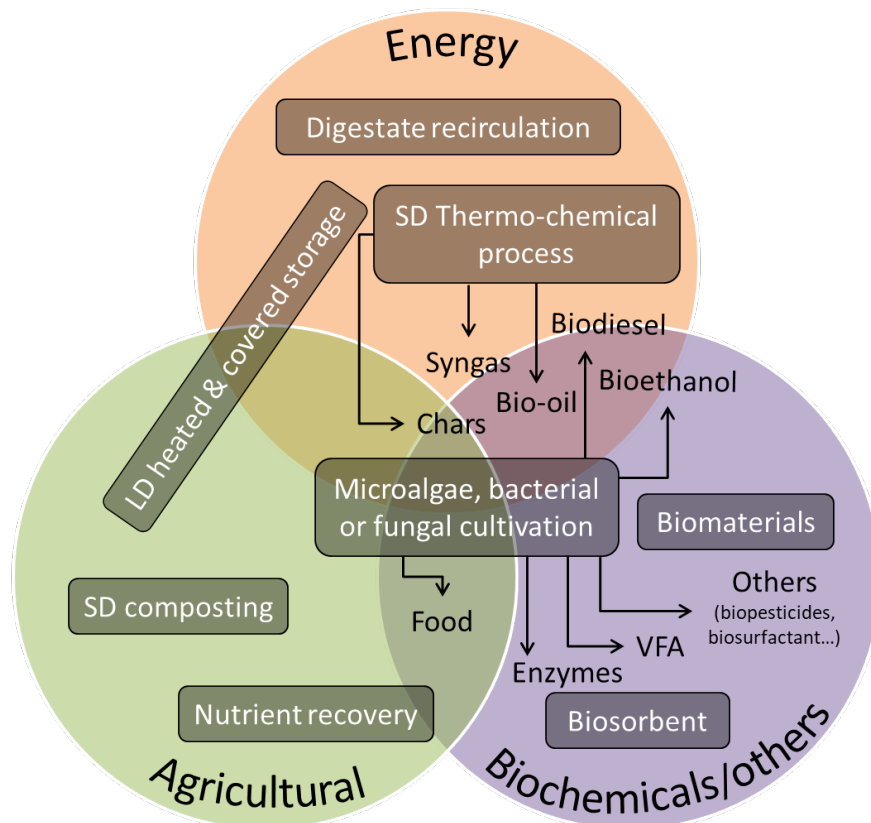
Energy

Digestate recirculation

SD Thermo-chemical process

LD heated & covered storage

Syngas

Biodiesel

Bio-oil

Bioethanol

Chars

Microalgae, bacterial or fungal cultivation

Biomaterials

SD composting

Food

Others (biopesticides, biosurfactant...)

VFA

Enzymes

Nutrient recovery

Biosorbent

Agricultural

Biochemicals/others